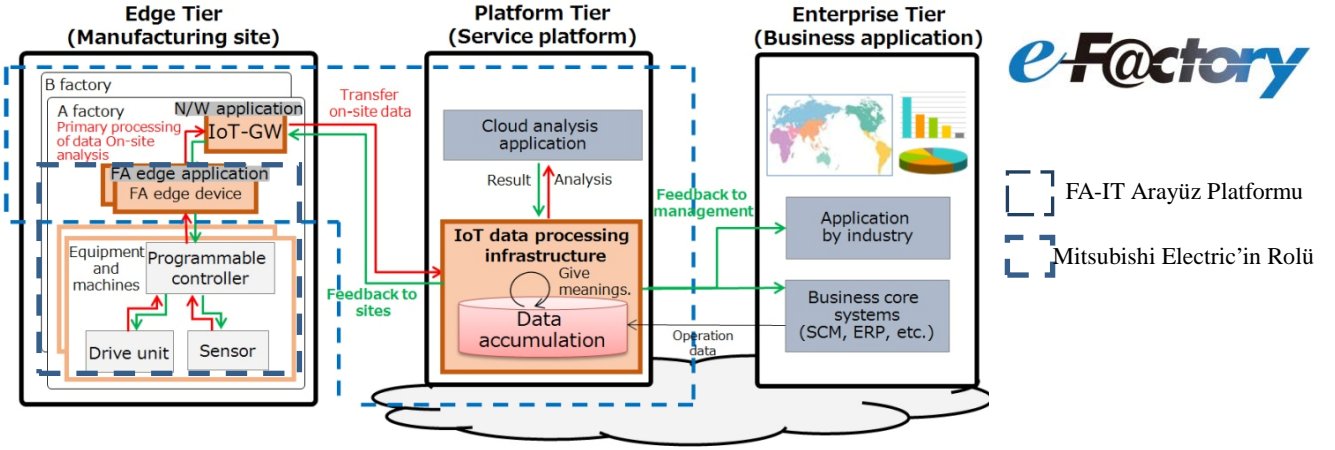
Edge Tier
(Manufacturing site)

B factory

A factory

N/W application

Primary processing of data On-site analysis

IoT-GW

FA edge application

FA edge device

Equipment and machines

Programmable controller

Drive unit

Sensor

Transfer on-site data

Feedback to sites

Platform Tier
(Service platform)

Cloud analysis application

Result

Analysis

IoT data processing infrastructure

Give meanings.

Data accumulation

Feedback to management

Operation data

Enterprise Tier
(Business application)

Application by industry

Business core systems (SCM, ERP, etc.)

e-F@ctory

FA-IT Arayüz Platformu

Mitsubishi Electric'in Rolü